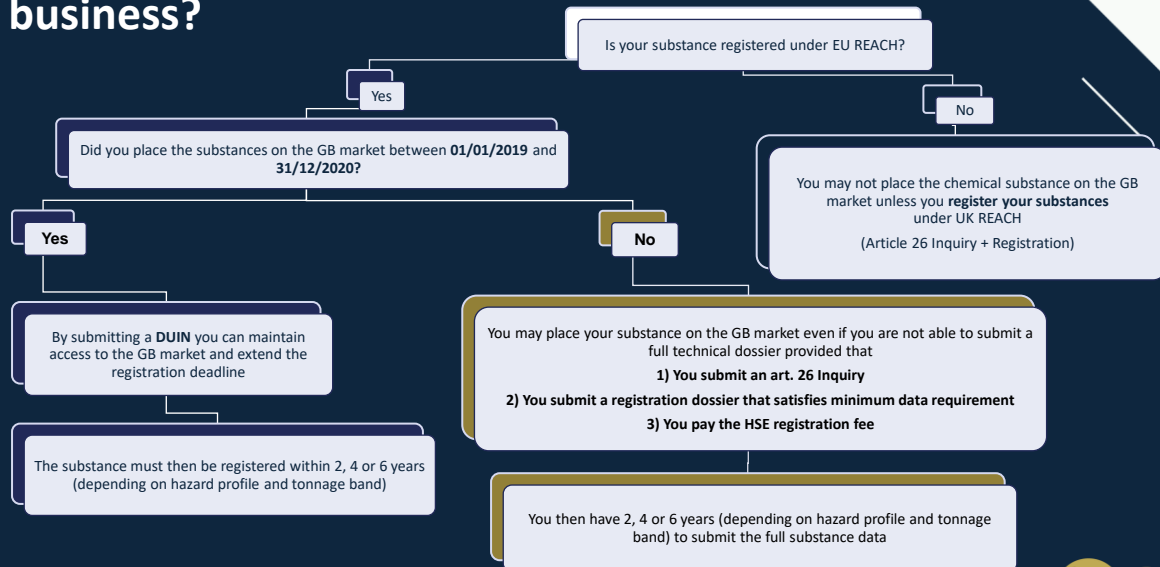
business?

Is your substance registered under EU REACH?

Yes

No

Did you place the substances on the GB market between **01/01/2019** and **31/12/2020?**

You may not place the chemical substance on the GB market unless you **register your substances** under UK REACH

(Article 26 Inquiry + Registration)

Yes

No

By submitting a **DUIN** you can maintain access to the GB market and extend the registration deadline

You may place your substance on the GB market even if you are not able to submit a full technical dossier provided that

**1) You submit an art. 26 Inquiry**

**2) You submit a registration dossier that satisfies minimum data requirement**

**3) You pay the HSE registration fee**

The substance must then be registered within 2, 4 or 6 years (depending on hazard profile and tonnage band)

You then have 2, 4 or 6 years (depending on hazard profile and tonnage band) to submit the full substance data